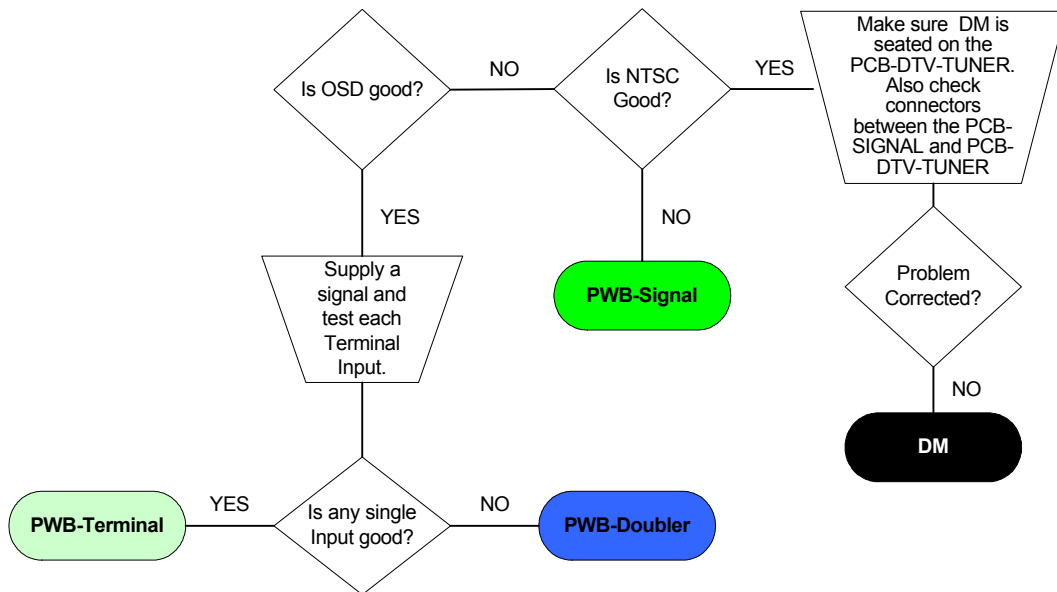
Is OSD good?

NO

Is NTSC Good?

YES

Make sure DM is seated on the PCB-DTV-TUNER. Also check connectors between the PCB-SIGNAL and PCB-DTV-TUNER

YES

NO

Supply a signal and test each Terminal Input.

PWB-Signal

Problem Corrected?

NO

DM

PWB-Terminal

YES

Is any single Input good?

NO

PWB-Doubler